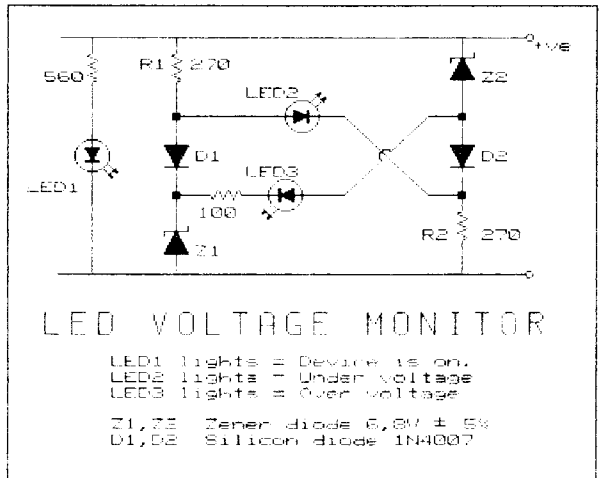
+VE

560

R1 270

LED1

LED2

LED3

D1

100

Z1

Z2

D2

R2 270

LED VOLTAGE MONITOR

LED1 lights = Device is on.
LED2 lights = Under voltage
LED3 lights = Over voltage

Z1,Z2 Zener diode 6,8V ± 5%
D1,D2 Silicon diode 1N4007